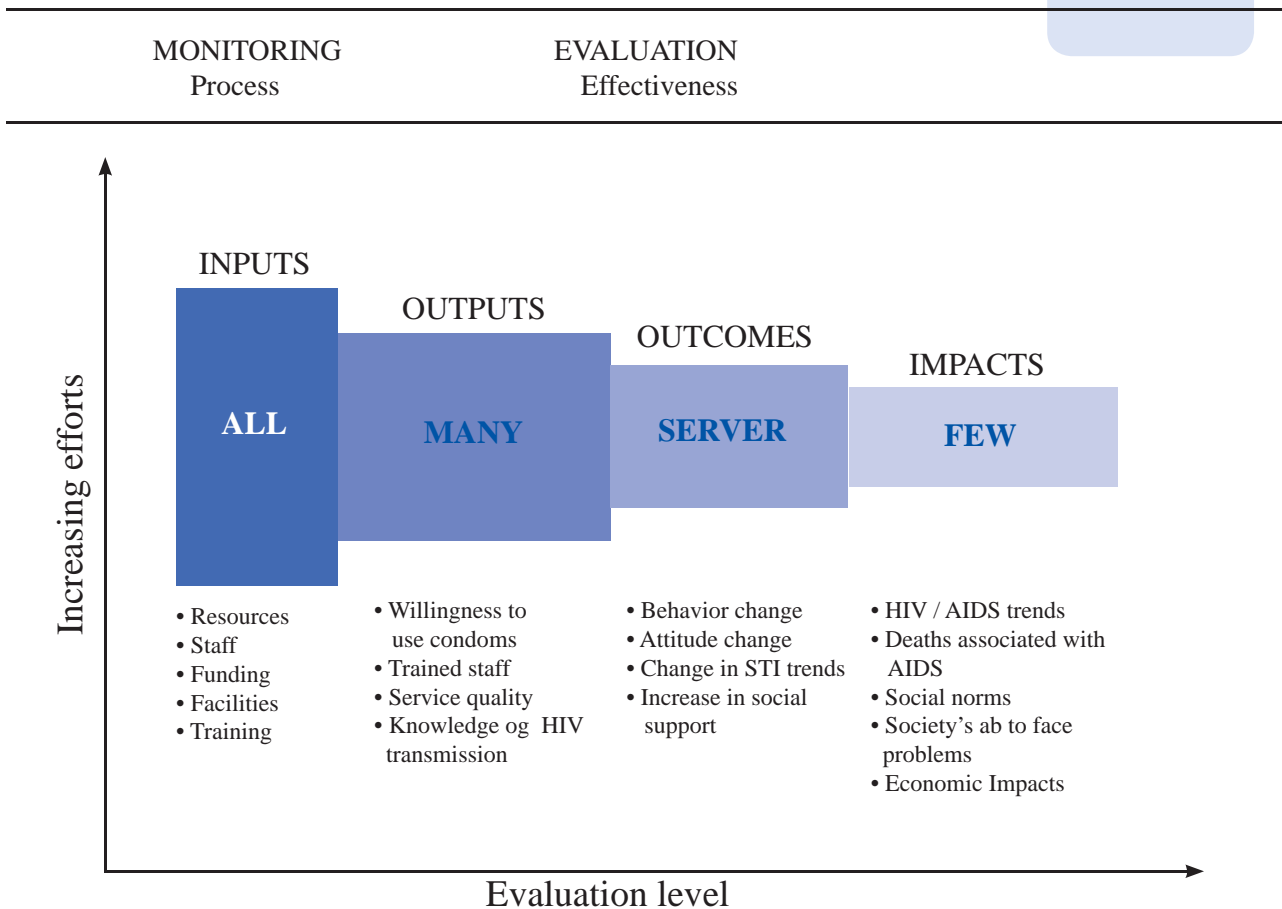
MONITORING
Process

EVALUATION
Effectiveness

Increasing efforts

INPUTS

ALL

OUTPUTS

MANY

OUTCOMES

SERVER

IMPACTS

FEW

• Resources
• Staff
• Funding
• Facilities
• Training

• Willingness to use condoms
• Trained staff
• Service quality
• Knowledge og HIV transmission

• Behavior change
• Attitude change
• Change in STI trends
• Increase in social support

• HIV / AIDS trends
• Deaths associated with AIDS
• Social norms
• Society's ab to face problems
• Economic Impacts

Evaluation level